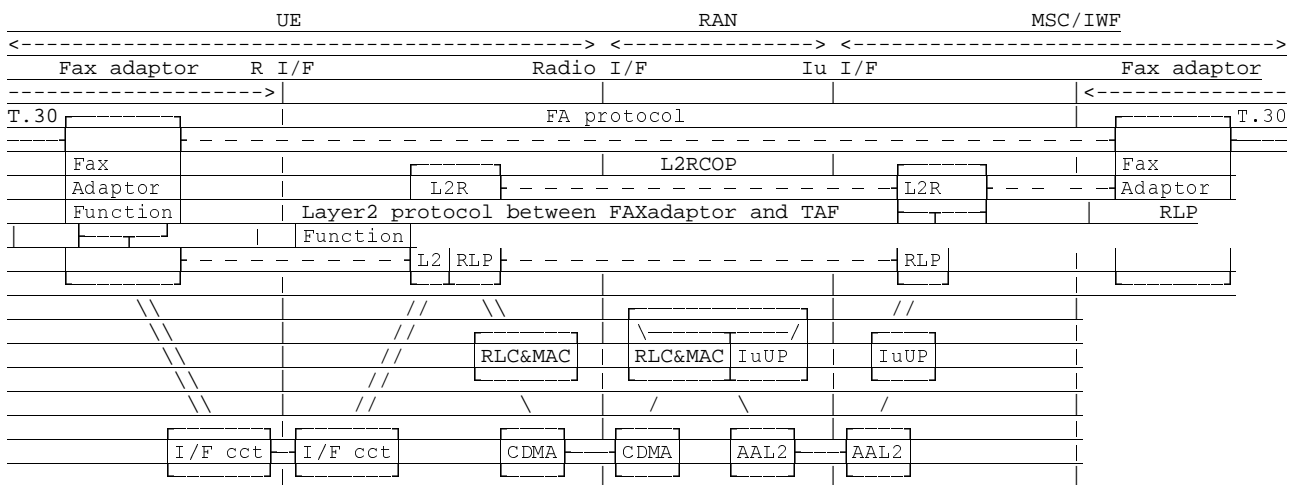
UE RAN MSC/IWF

Fax adaptor R I/F Radio I/F Iu I/F Fax adaptor

T.30 FA protocol T.30

Fax Adaptor Function

L2R L2RCOP L2R

Fax Adaptor

Layer2 protocol between FAXadaptor and TAF

RLP

Function

L2 RLP RLP

\\ // \\ //

RLC&MAC RLC&MAC IuUP IuUP

\ / \ /

I/F cct I/F cct CDMA CDMA AAL2 AAL2